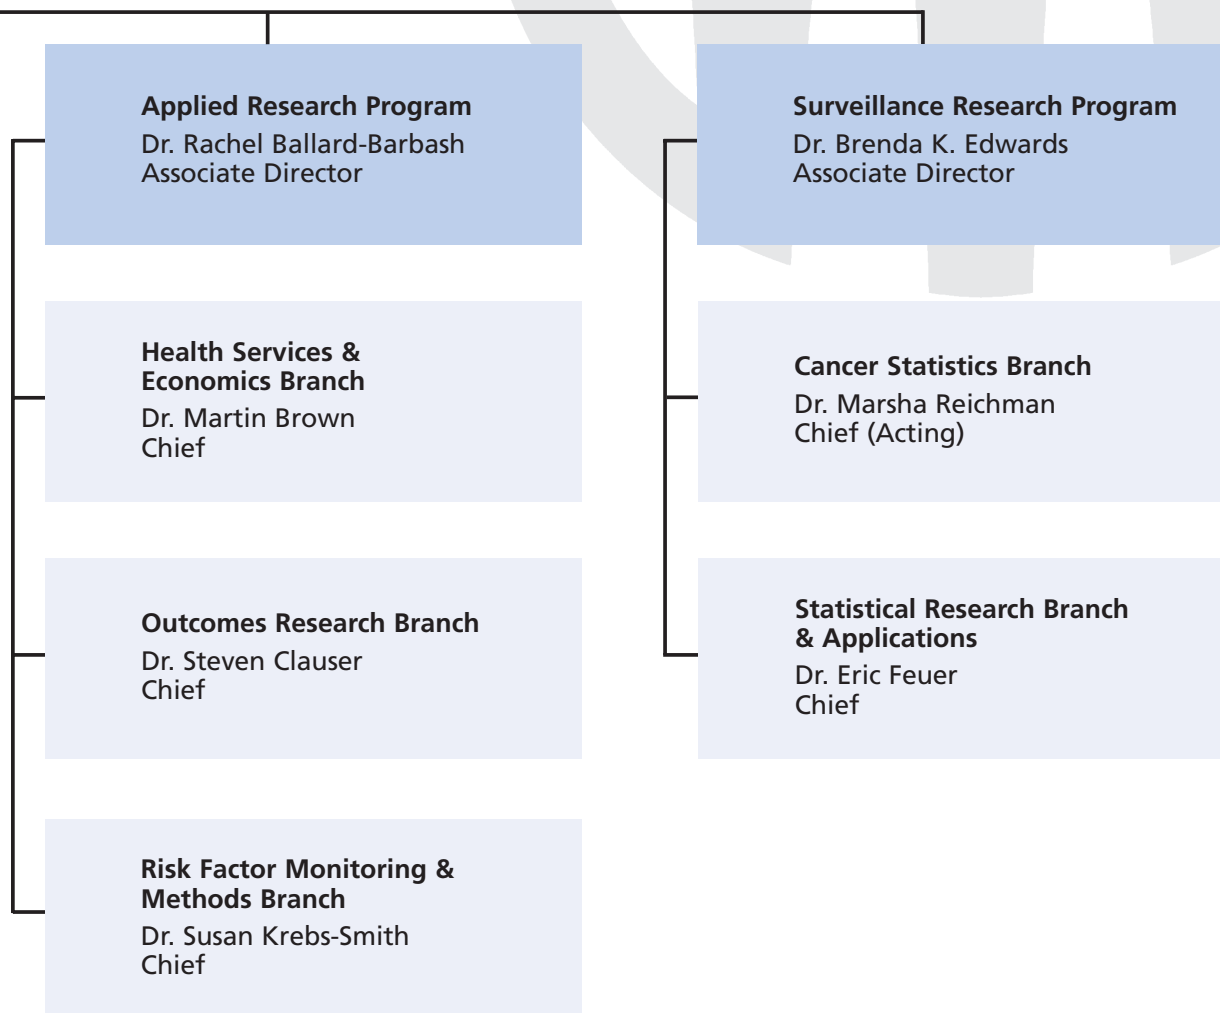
Applied Research Program
Dr. Rachel Ballard-Barbash
Associate Director

Health Services & Economics Branch
Dr. Martin Brown
Chief

Outcomes Research Branch
Dr. Steven Clauser
Chief

Risk Factor Monitoring & Methods Branch
Dr. Susan Krebs-Smith
Chief

Surveillance Research Program
Dr. Brenda K. Edwards
Associate Director

Cancer Statistics Branch
Dr. Marsha Reichman
Chief (Acting)

Statistical Research Branch & Applications
Dr. Eric Feuer
Chief